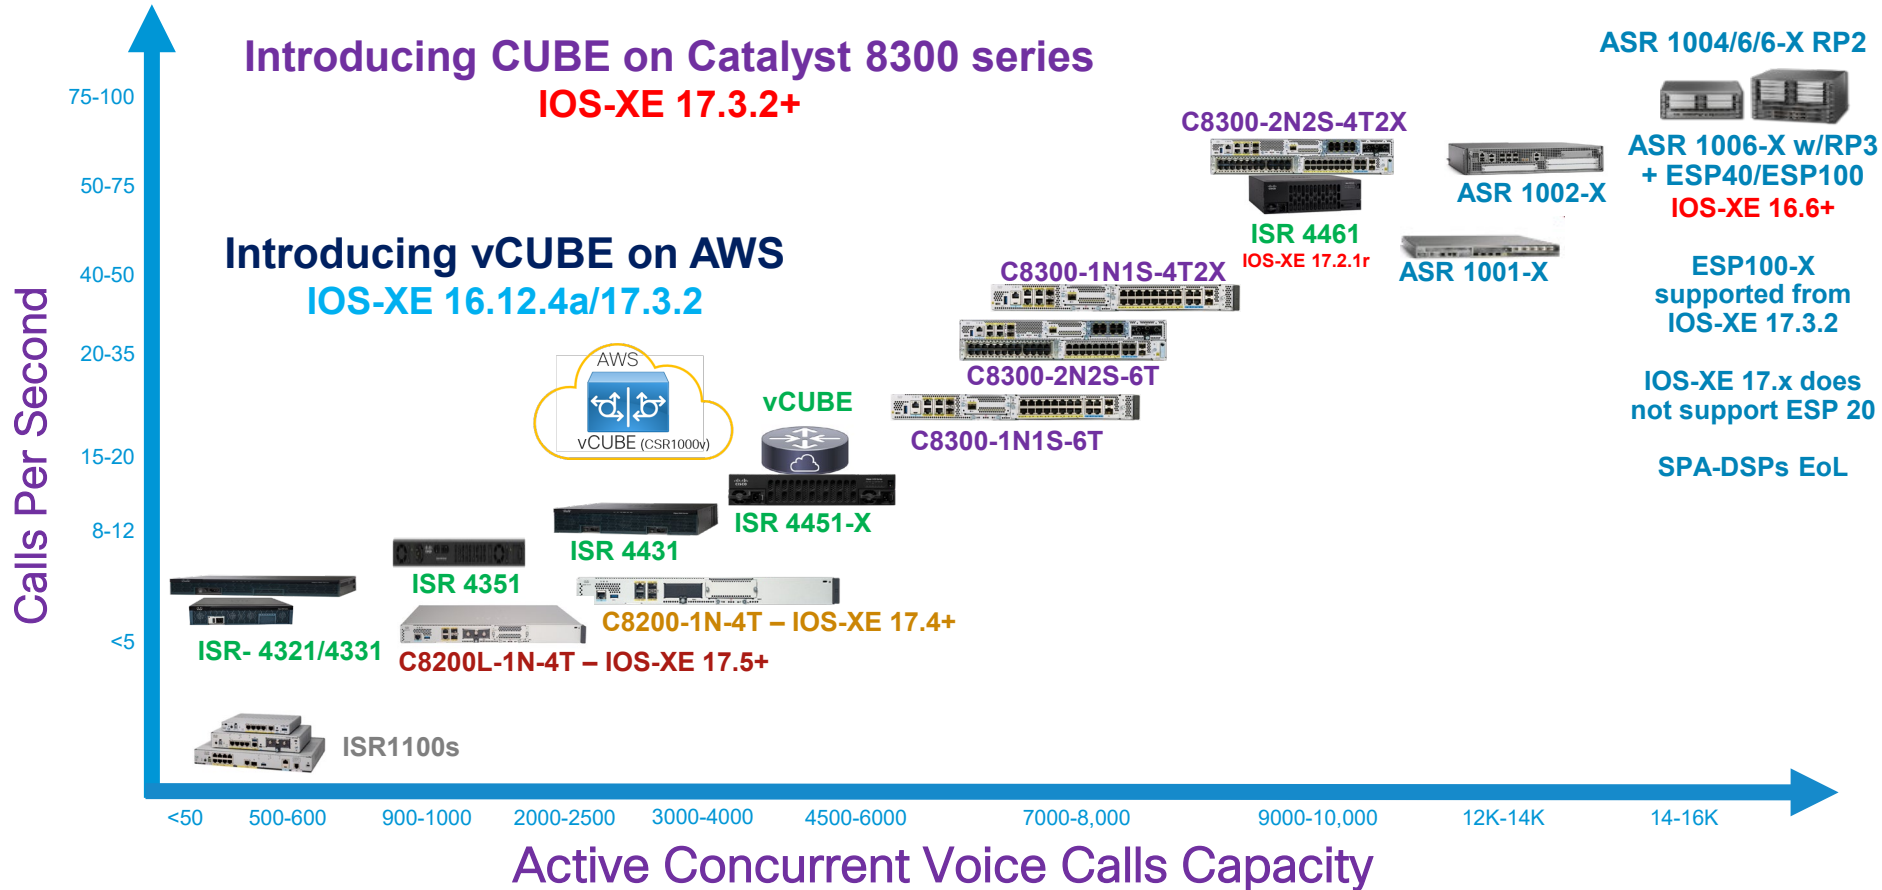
Introducing CUBE on Catalyst 8300 series
IOS-XE 17.3.2+

ASR 1004/6/6-X RP2

ASR 1006-X w/RP3 + ESP40/ESP100
IOS-XE 16.6+

C8300-2N2S-4T2X

ASR 1002-X

ISR 4461
IOS-XE 17.2.1r

ASR 1001-X

Introducing vCUBE on AWS
IOS-XE 16.12.4a/17.3.2

C8300-1N1S-4T2X

ESP100-X supported from IOS-XE 17.3.2

C8300-2N2S-6T

IOS-XE 17.x does not support ESP 20

AWS
vCUBE (CSR1000v)

vCUBE

C8300-1N1S-6T

SPA-DSPs EoL

ISR 4451-X

ISR 4431

ISR 4351

C8200-1N-4T – IOS-XE 17.4+

ISR- 4321/4331

C8200L-1N-4T – IOS-XE 17.5+

ISR1100s

Calls Per Second

75-100
50-75
40-50
20-35
15-20
8-12
<5

<50
500-600
900-1000
2000-2500
3000-4000
4500-6000
7000-8,000
9000-10,000
12K-14K
14-16K

Active Concurrent Voice Calls Capacity